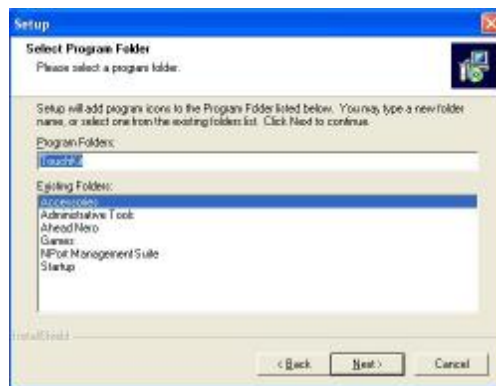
Setup

Select Program Folder

Please select a program folder.

Setup will add program icons to the Program Folder listed below. You may type a new folder name, or select one from the existing folders list. Click Next to continue.

Program Folders:

TouchKit

Existing Folders:

Accessories
Administrative Tools
Ahead Nero
Games
NPort Management Suite
Startup

InstallShield

< Back

Next >

Cancel